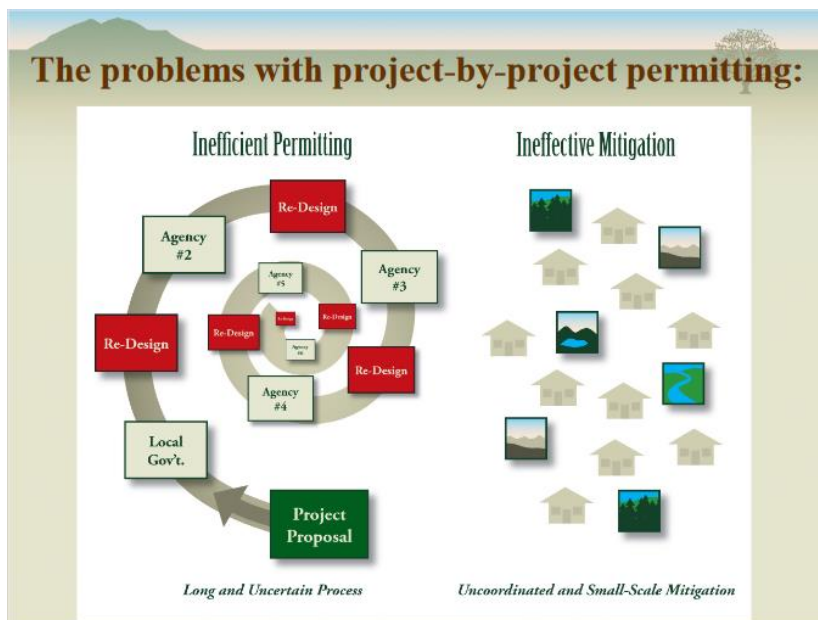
The problems with project-by-project permitting:

Inefficient Permitting

Ineffective Mitigation

Re-Design

Agency #2

Agency #3

Agency #5

Re-Design

Re-Design

Re-Design

Re-Design

Agency #6

Re-Design

Agency #4

Re-Design

Local Gov't.

Project Proposal

Long and Uncertain Process

Uncoordinated and Small-Scale Mitigation